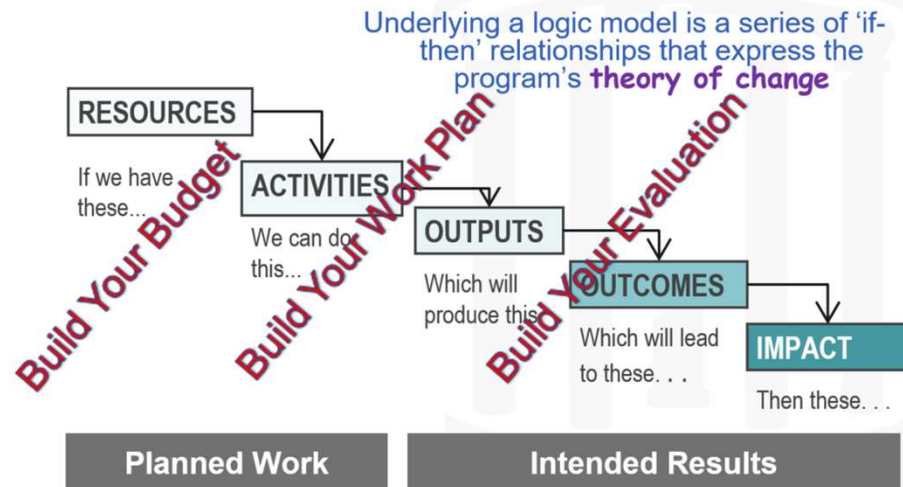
Underlying a logic model is a series of 'if-then' relationships that express the program's theory of change

RESOURCES

If we have these...

ACTIVITIES

We can do this...

OUTPUTS

Which will produce this

OUTCOMES

Which will lead to these. . .

IMPACT

Then these. . .

Build Your Budget

Build Your Work Plan

Build Your Evaluation

Planned Work

Intended Results